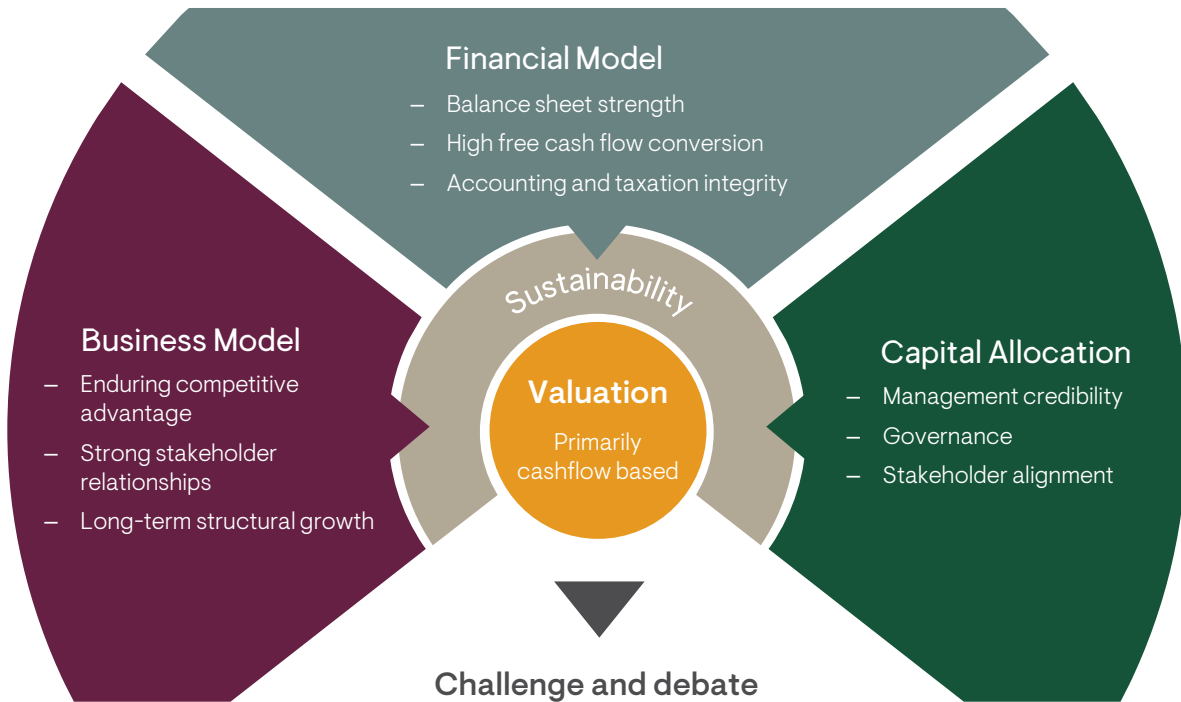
Financial Model
– Balance sheet strength
– High free cash flow conversion
– Accounting and taxation integrity

Business Model
– Enduring competitive advantage
– Strong stakeholder relationships
– Long-term structural growth

Sustainability

Valuation
Primarily cashflow based

Capital Allocation
– Management credibility
– Governance
– Stakeholder alignment

Challenge and debate